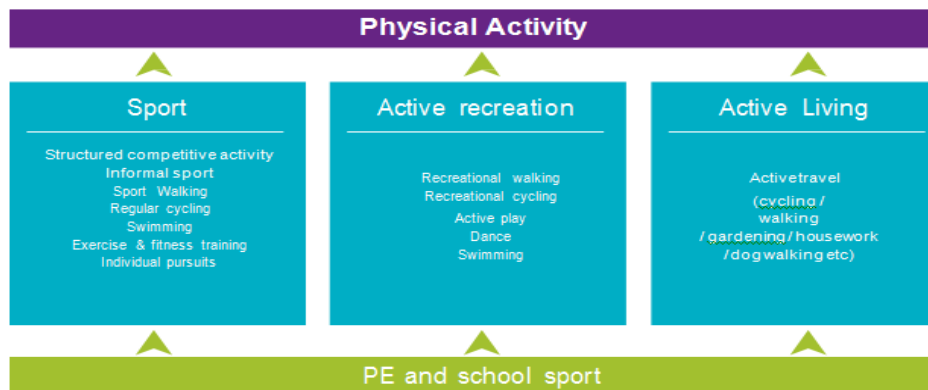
Physical Activity

Sport

Structured competitive activity
Informal sport
Sport Walking
Regular cycling
Swimming
Exercise & fitness training
Individual pursuits

Active recreation

Recreational walking
Recreational cycling
Active play
Dance
Swimming

Active Living

Activetravel
(cycling / walking / gardening / housework / dog walking etc)

PE and school sport